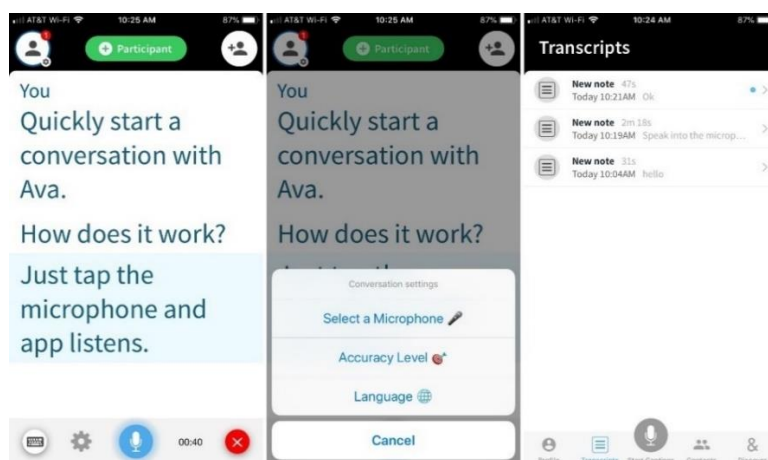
AT&T Wi-Fi 10:25 AM 87%

1

Participant

You

Quickly start a conversation with Ava.

How does it work?

Just tap the microphone and app listens.

00:40

AT&T Wi-Fi 10:25 AM 87%

1

Participant

You

Quickly start a conversation with Ava.

How does it work?

Conversation settings

Select a Microphone

Accuracy Level

Language

Cancel

AT&T Wi-Fi 10:24 AM 87%

Transcripts

New note 47s
Today 10:21AM Ok

New note 2m 18s
Today 10:19AM Speak into the microp...

New note 31s
Today 10:04AM hello

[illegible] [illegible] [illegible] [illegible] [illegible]